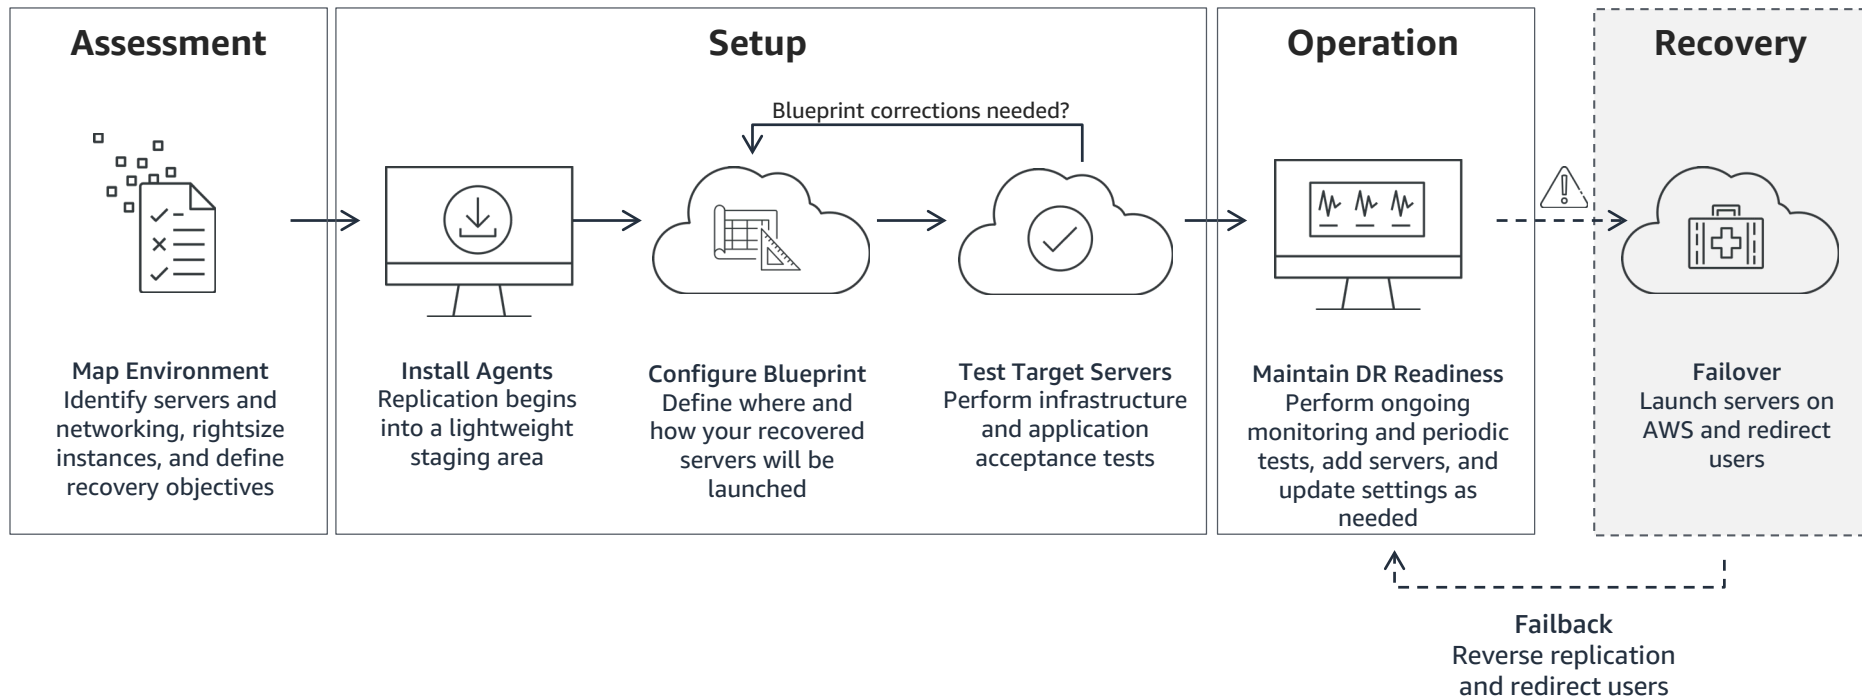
Assessment

Map Environment
Identify servers and networking, rightsize instances, and define recovery objectives

Setup

Blueprint corrections needed?

Install Agents
Replication begins into a lightweight staging area

Configure Blueprint
Define where and how your recovered servers will be launched

Test Target Servers
Perform infrastructure and application acceptance tests

Operation

Maintain DR Readiness
Perform ongoing monitoring and periodic tests, add servers, and update settings as needed

Recovery

Failover
Launch servers on AWS and redirect users

Failback
Reverse replication and redirect users